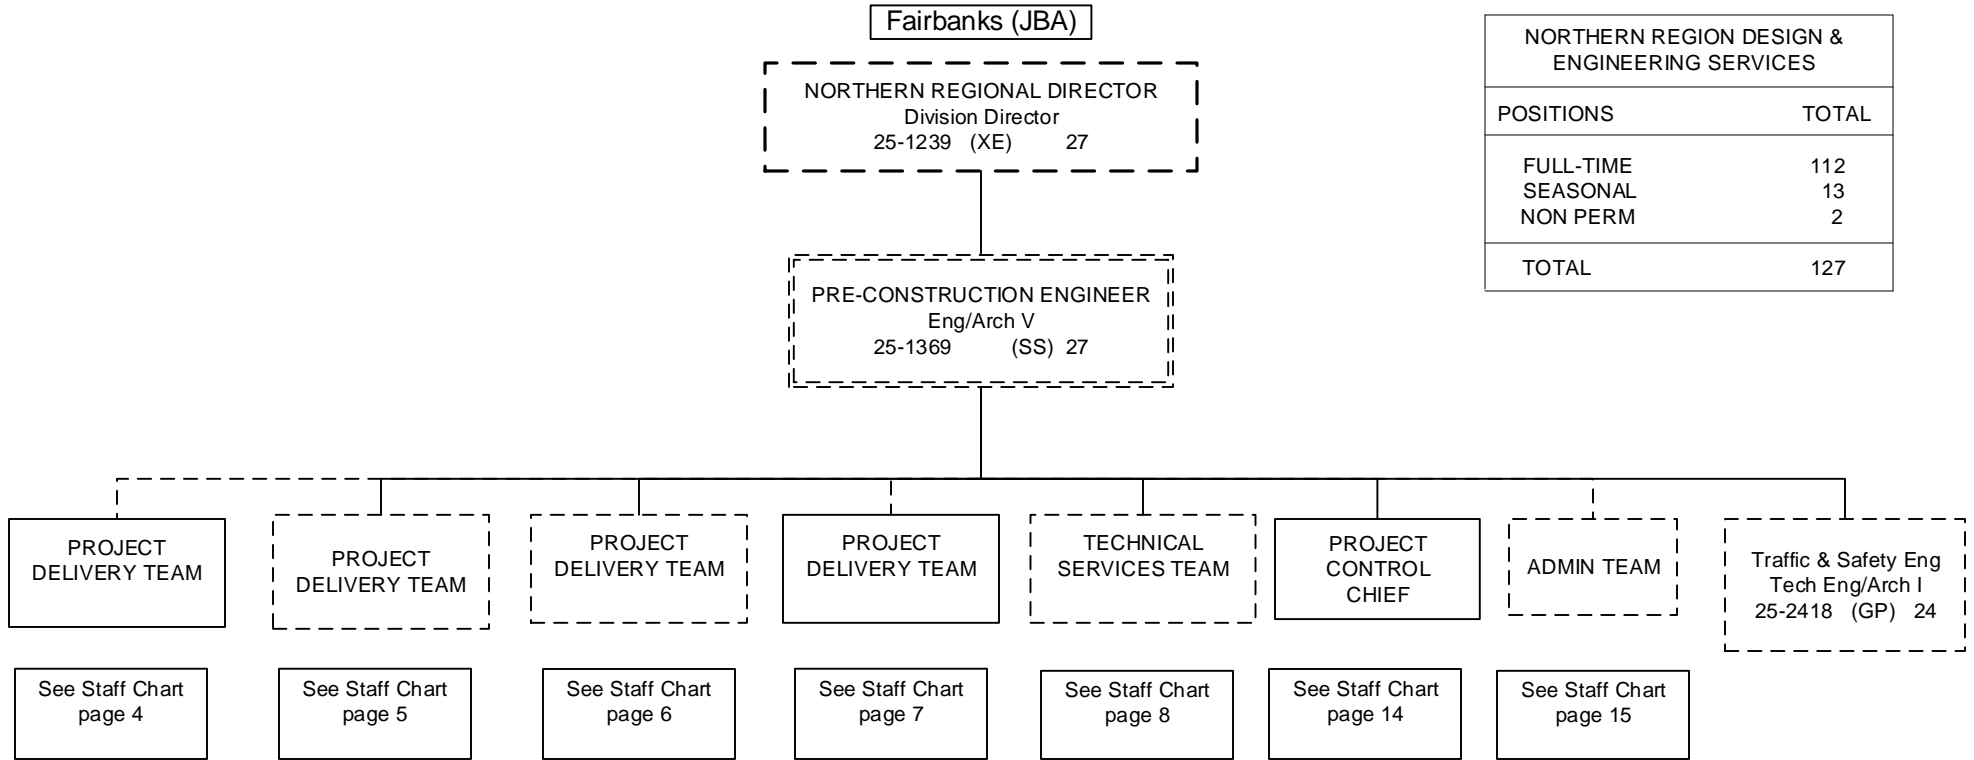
Fairbanks (JBA)

NORTHERN REGIONAL DIRECTOR
Division Director
25-1239 (XE) 27

| NORTHERN REGION DESIGN & ENGINEERING SERVICES | |
|---|---|
| POSITIONS | TOTAL |
| FULL-TIME | 112 |
| SEASONAL | 13 |
| NON PERM | 2 |
| TOTAL | 127 |

PRE-CONSTRUCTION ENGINEER
Eng/Arch V
25-1369 (SS) 27

PROJECT DELIVERY TEAM

PROJECT DELIVERY TEAM

PROJECT DELIVERY TEAM

PROJECT DELIVERY TEAM

TECHNICAL SERVICES TEAM

PROJECT CONTROL CHIEF

ADMIN TEAM

Traffic & Safety Eng
Tech Eng/Arch I
25-2418 (GP) 24

See Staff Chart page 4

See Staff Chart page 5

See Staff Chart page 6

See Staff Chart page 7

See Staff Chart page 8

See Staff Chart page 14

See Staff Chart page 15